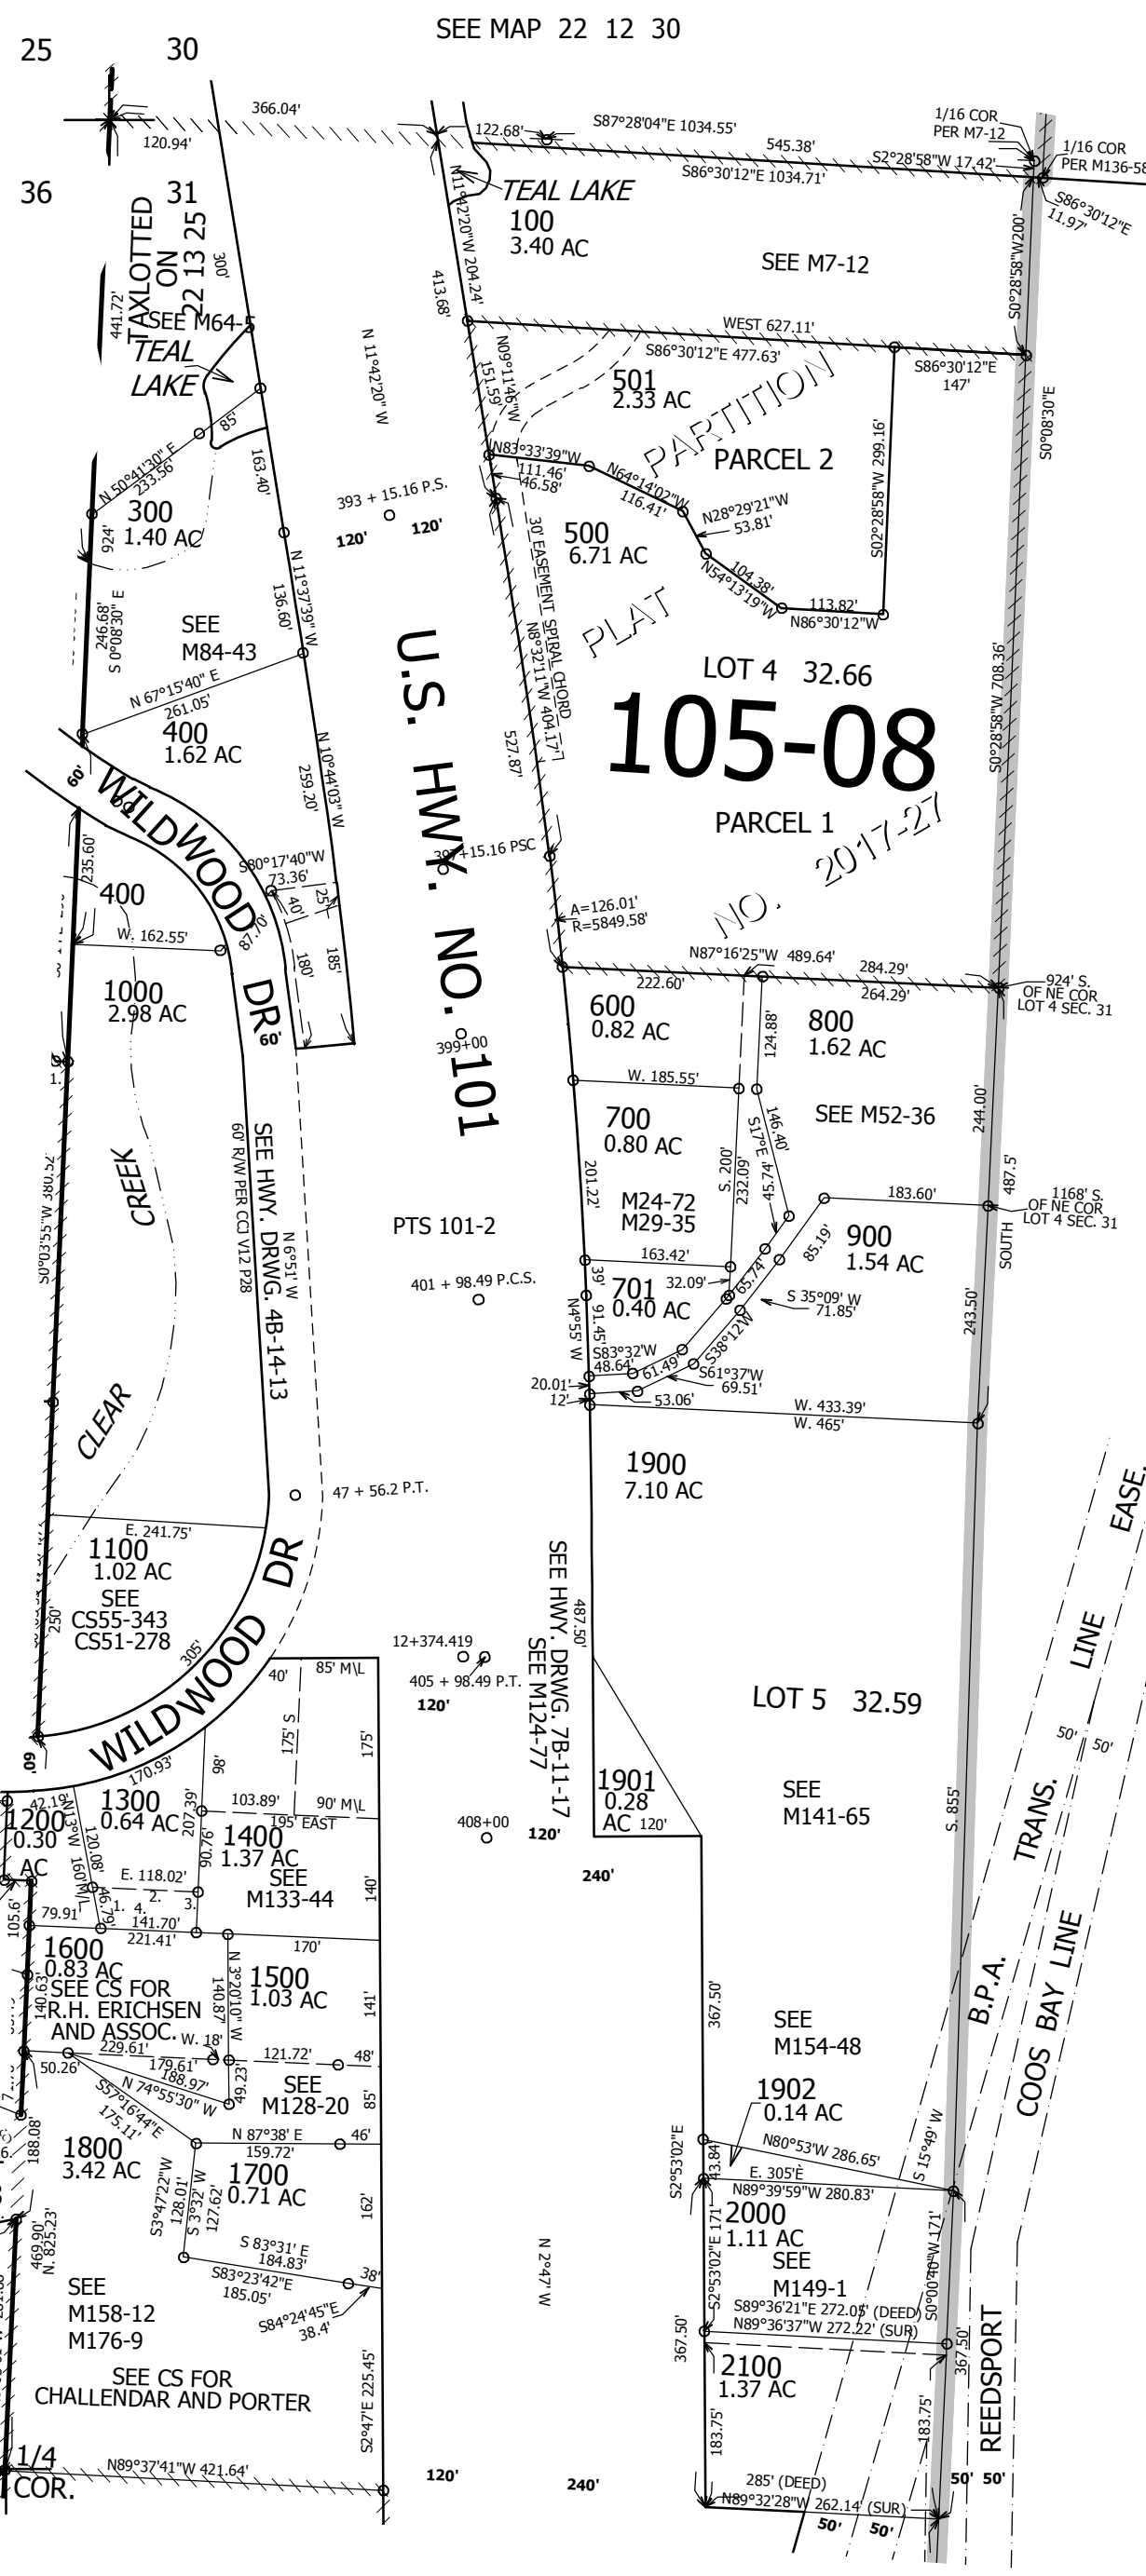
SEE MAP 22 12 30

25 30
36 31

366.04'
120.94'
TAXLOTTED ON 22 13 25
300'
441.72'
SEE M64-5
TEAL LAKE
85'
N 50°41'30" E 233.56'
300 1.40 AC
924'
163.40'
246.68' S 0°08'30" E
SEE M84-43
N 11°37'39" W 136.60'
N 67°15'40" E 261.05'
400 1.62 AC
N 10°44'03" W 259.20'
60'
WILDWOOD DR
235.60'
400
W. 162.55'
S80°17'40"W 73.36'
40'
25'
87.70'
180'
185'
1000 2.98 AC
60'
CREEK
CLEAR
SEE HWY. DRWG. 4B-14-13
60' R/W PER CCI V12 P28
N 6°51' W
S0°03'55"W 380.52'
E. 241.75'
1100 1.02 AC
SEE CS55-343 CS51-278
250'
305'
WILDWOOD DR
60'
40'
85' M\L
175' S
175'
170.93'
98'
42.19'
1200 0.30 AC
1300 0.64 AC
N13°W
120.08'
160'M\L
207.39'
103.89'
90' M\L
195' EAST
1400 1.37 AC
90.76'
SEE M133-44
E. 118.02'
1. 4. 2. 3.
46.75'
79.91'
141.70'
221.41'
140'
105.6'
170'
1600 0.83 AC
SEE CS FOR R.H. ERICHSEN AND ASSOC.
140.63'
140.87'
N 3°20'10" W
1500 1.03 AC
141'
W. 18'
229.61'
121.72'
48'
50.26'
179.61'
188.97'
N 74°55'30" W
49.23'
SEE M128-20
85'
S57°16'44"E 175.11'
N 87°38' E 159.72'
46'
188.08'
1800 3.42 AC
S3°47'22"W 128.01'
S 3°32' W 127.62'
1700 0.71 AC
162'
469.90' N. 825.23'
S 83°31' E 184.83'
S83°23'42"E 185.05'
38'
S84°24'45"E 38.4'
SEE M158-12 M176-9
SEE CS FOR CHALLENDAR AND PORTER
S2°47'E 225.45'
1/4 COR.
N89°37'41"W 421.64'
120'
240'

122.68'
S87°28'04"E 1034.55'
545.38'
1/16 COR PER M7-12
1/16 COR PER M136-58
S2°28'58"W 17.42'
S86°30'12"E 1034.71'
S86°30'12"E 11.97'
N11°42'20"W 204.24'
TEAL LAKE
100 3.40 AC
SEE M7-12
413.68'
S0°28'58"W200'
N 11°42'20" W
WEST 627.11'
S86°30'12"E 477.63'
S86°30'12"E 147'
N09°11'46"W 151.59'
501 2.33 AC
PARTITION
S0°08'30"E
N83°33'39"W
111.46'
46.58'
N64°14'02"W 116.41'
PARCEL 2
S02°28'58"W 299.16'
393 + 15.16 P.S.
120' 120'
N28°29'21"W 53.81'
500 6.71 AC
30' EASEMENT SPIRAL CHORD N8°32'11"W 404.17'
N54°13'19"W 104.38'
113.82'
N86°30'12"W
PLAT
LOT 4 32.66
105-08
S0°28'58"W 708.36'
U.S. HWY. NO. 101
527.87'
PARCEL 1
2017-27
397+15.16 PSC
NO.
A=126.01' R=5849.58'
N87°16'25"W 489.64'
222.60'
284.29'
264.29'
924' S. OF NE COR LOT 4 SEC. 31
600 0.82 AC
124.88'
800 1.62 AC
399+00
W. 185.55'
700 0.80 AC
S17°E 146.40'
SEE M52-36
244.00'
201.22'
S. 200'
232.09'
45.74'
M24-72 M29-35
183.60'
487.5'
PTS 101-2
1168' S. OF NE COR LOT 4 SEC. 31
85.19'
900 1.54 AC
SOUTH
163.42'
401 + 98.49 P.C.S.
39'
701 0.40 AC
32.09'
65.74'
N4°55' W 91.45'
S 35°09' W 71.85'
243.50'
S83°32'W 48.64'
61.49'
S38°12'W
S61°37'W 69.51'
20.01'
12'
53.06'
W. 433.39'
W. 465'
1900 7.10 AC
47 + 56.2 P.T.
SEE HWY. DRWG. 7B-11-17 SEE M124-77
487.50'
12+374.419
405 + 98.49 P.T.
120'
LOT 5 32.59
EASE.
LINE
50' 50'
1901 0.28 AC
120'
408+00
120'
SEE M141-65
S. 855'
TRANS.
240'
COOS BAY LINE
B.P.A.
367.50'
SEE M154-48
1902 0.14 AC
S 15°49' W
N80°53'W 286.65'
S2°53'02"E 43.84'
E. 305'E
N89°39'59"W 280.83'
S2°53'02"E 171'
2000 1.11 AC
SEE M149-1
N 2°47' W
S0°00'40"W 171'
S89°36'21"E 272.05' (DEED)
N89°36'37"W 272.22' (SUR)
367.50'
367.50'
2100 1.37 AC
REEDSPORT
183.75'
183.75'
285' (DEED)
N89°32'28"W 262.14' (SUR)
50' 50'
50' 50'